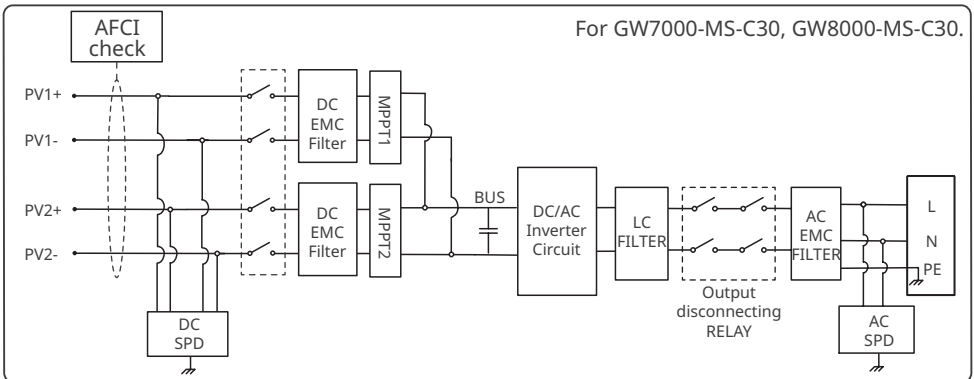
AFCI check

For GW7000-MS-C30, GW8000-MS-C30.

PV1+

PV1-

PV2+

PV2-

DC EMC Filter

MPPT1

DC EMC Filter

MPPT2

BUS

DC/AC Inverter Circuit

LC FILTER

Output disconnecting RELAY

AC EMC FILTER

L

N

PE

DC SPD

AC SPD